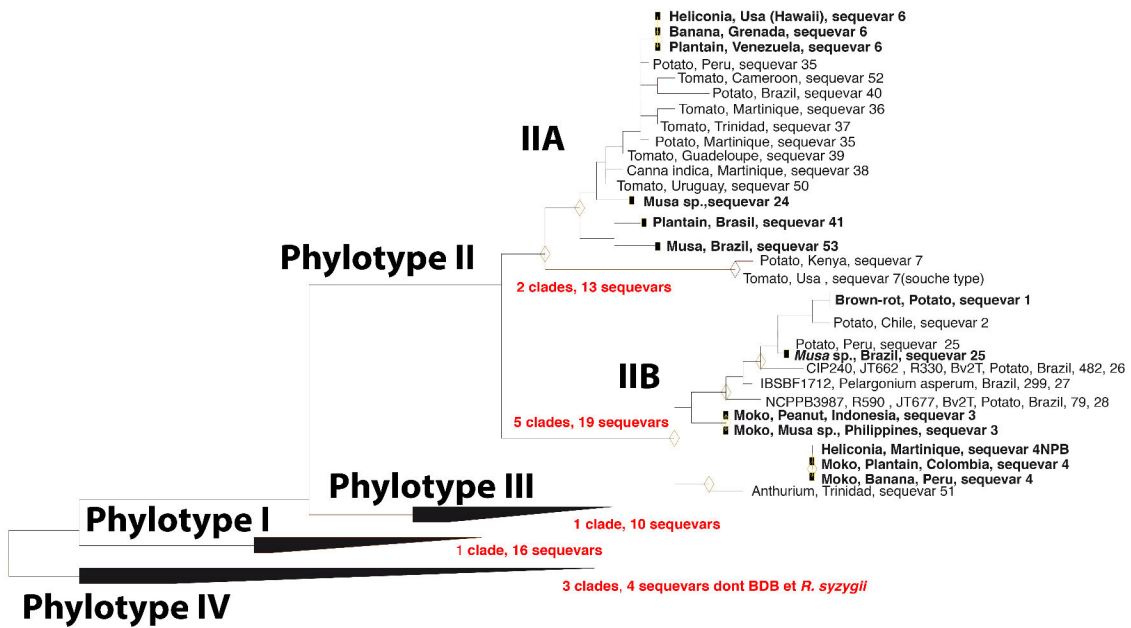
Heliconia, Usa (Hawaii), sequevar 6
Banana, Grenada, sequevar 6
Plantain, Venezuela, sequevar 6
Potato, Peru, sequevar 35
Tomato, Cameroon, sequevar 52
Potato, Brazil, sequevar 40
Tomato, Martinique, sequevar 36
Tomato, Trinidad, sequevar 37
Potato, Martinique, sequevar 35
Tomato, Guadeloupe, sequevar 39
Canna indica, Martinique, sequevar 38
Tomato, Uruguay, sequevar 50
Musa sp.,sequevar 24
Plantain, Brasil, sequevar 41
Musa, Brazil, sequevar 53
Potato, Kenya, sequevar 7
Tomato, Usa , sequevar 7(souche type)

IIA

Phylotype II

2 clades, 13 sequevars

Brown-rot, Potato, sequevar 1
Potato, Chile, sequevar 2
Potato, Peru, sequevar 25
Musa sp., Brazil, sequevar 25
CIP240, JT662 , R330, Bv2T, Potato, Brazil, 482, 26
IBSBF1712, Pelargonium asperum, Brazil, 299, 27
NCPPB3987, R590 , JT677, Bv2T, Potato, Brazil, 79, 28
Moko, Peanut, Indonesia, sequevar 3
Moko, Musa sp., Philippines, sequevar 3

IIB

5 clades, 19 sequevars

Heliconia, Martinique, sequevar 4NPB
Moko, Plantain, Colombia, sequevar 4
Moko, Banana, Peru, sequevar 4
Anthurium, Trinidad, sequevar 51

Phylotype III

1 clade, 10 sequevars

Phylotype I

1 clade, 16 sequevars

3 clades, 4 sequevars dont BDB et R. syzygii

Phylotype IV